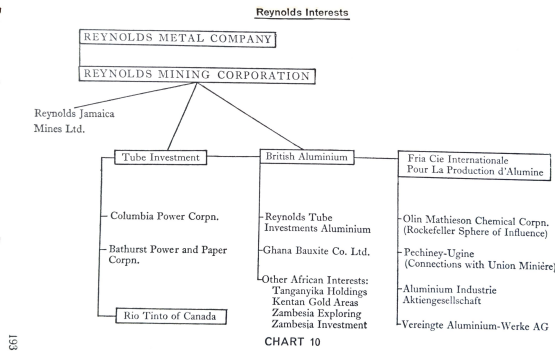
Reynolds Interests

REYNOLDS METAL COMPANY

REYNOLDS MINING CORPORATION

Reynolds Jamaica Mines Ltd.

Tube Investment

British Aluminium

Fria Cie Internationale Pour La Production d'Alumine

Columbia Power Corpn.

Bathurst Power and Paper Corpn.

Rio Tinto of Canada

Reynolds Tube Investments Aluminium

Ghana Bauxite Co. Ltd.

Other African Interests: Tanganyika Holdings Kentan Gold Areas Zambesia Exploring Zambesia Investment

Olin Mathieson Chemical Corpn. (Rockefeller Sphere of Influence)

Pechiney-Ugine (Connections with Union Minière)

Aluminium Industrie Aktiengesellschaft

Vereingte Aluminium-Werke AG

CHART 10

193